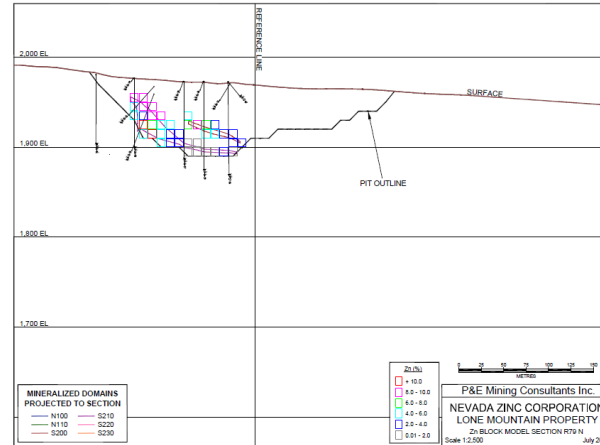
REFERENCE LINE

2,000 EL

SURFACE

1,900 EL

PIT OUTLINE

1,800 EL

1,700 EL

MINERALIZED DOMAINS PROJECTED TO SECTION

N100 S210
N110 S220
S200 S230

Zn (%)
> 10.0
8.0 - 10.0
6.0 - 8.0
4.0 - 6.0
2.0 - 4.0
0.01 - 2.0

0 25 50 75 100 125 15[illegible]
METRES

P&E Mining Consultants Inc.
NEVADA ZINC CORPORATION
LONE MOUNTAIN PROPERTY
Zn BLOCK MODEL SECTION R79 N
Scale 1:2,500
July 2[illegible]